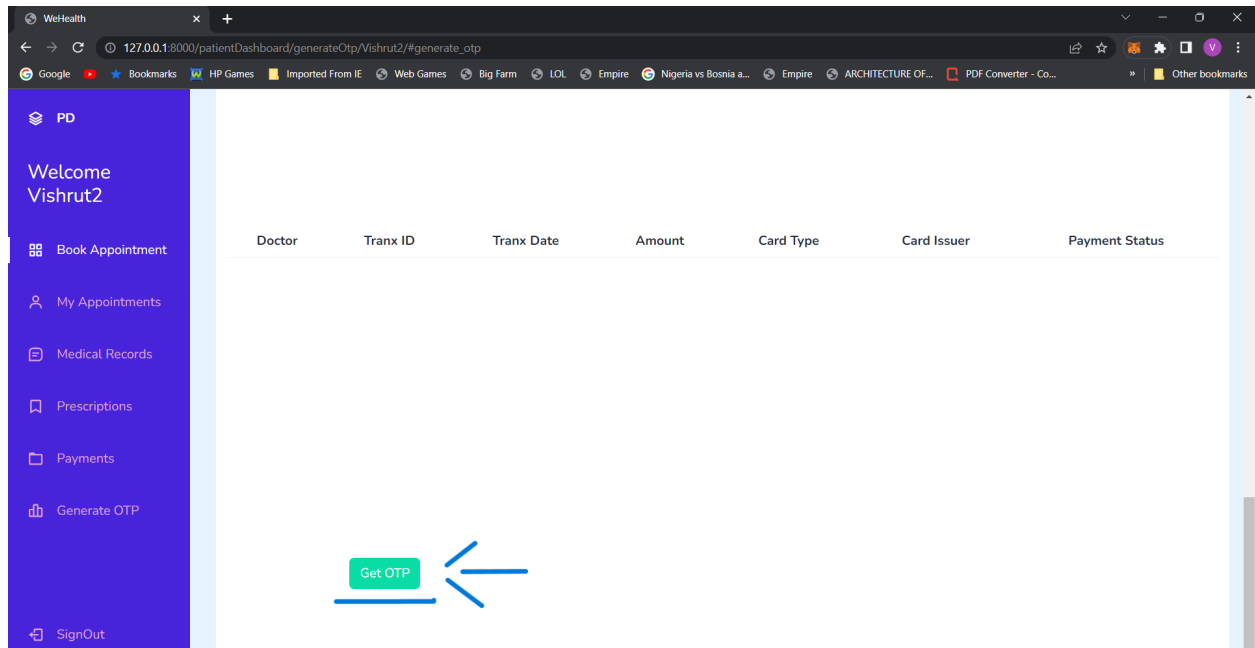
WeHealth

127.0.0.1:8000/patientDashboard/generateOtp/Vishrut2/#generate_otp

Google Bookmarks HP Games Imported From IE Web Games Big Farm LOL Empire Nigeria vs Bosnia a... Empire ARCHITECTURE OF... PDF Converter - Co... » Other bookmarks

PD

Welcome Vishrut2

Book Appointment

My Appointments

Medical Records

Prescriptions

Payments

Generate OTP

SignOut

| Doctor | Tranx ID | Tranx Date | Amount | Card Type | Card Issuer | Payment Status |
|---|---|---|---|---|---|---|

Get OTP